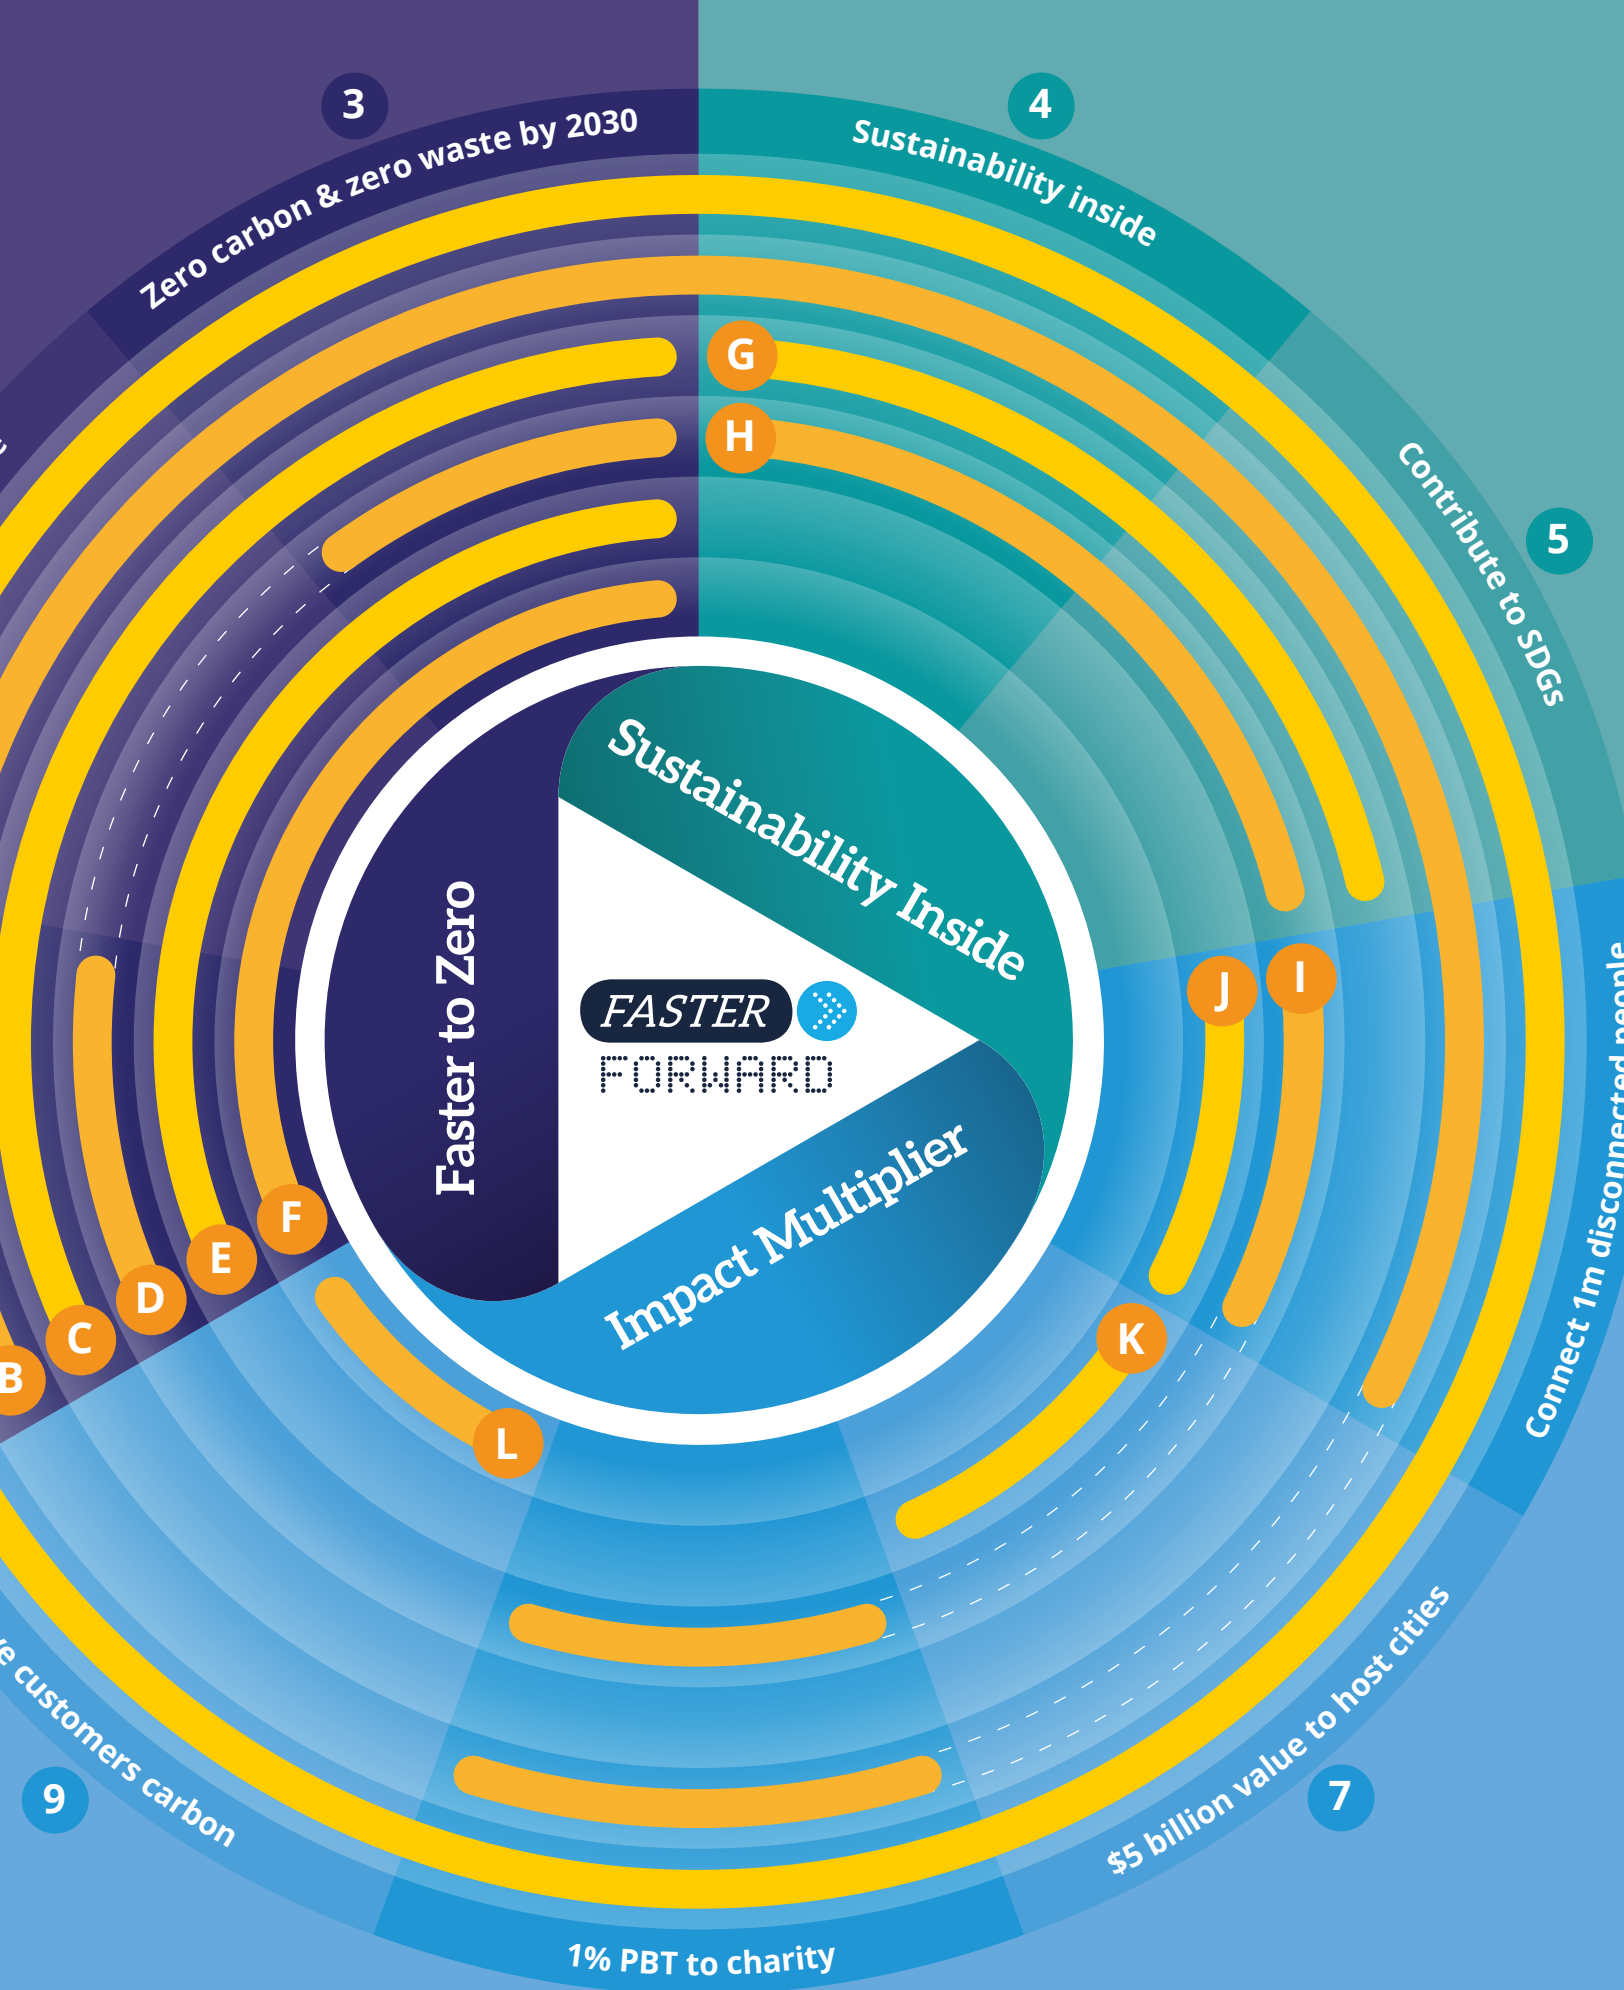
3
Zero carbon & zero waste by 2030
4
Sustainability inside
5
Contribute to SDGs
Connect 1m disconnected people
7
$5 billion value to host cities
1% PBT to charity
9
e customers carbon
G
H
I
J
K
L
F
E
D
C
B
Sustainability Inside
Faster to Zero
Impact Multiplier
FASTER
FORWARD